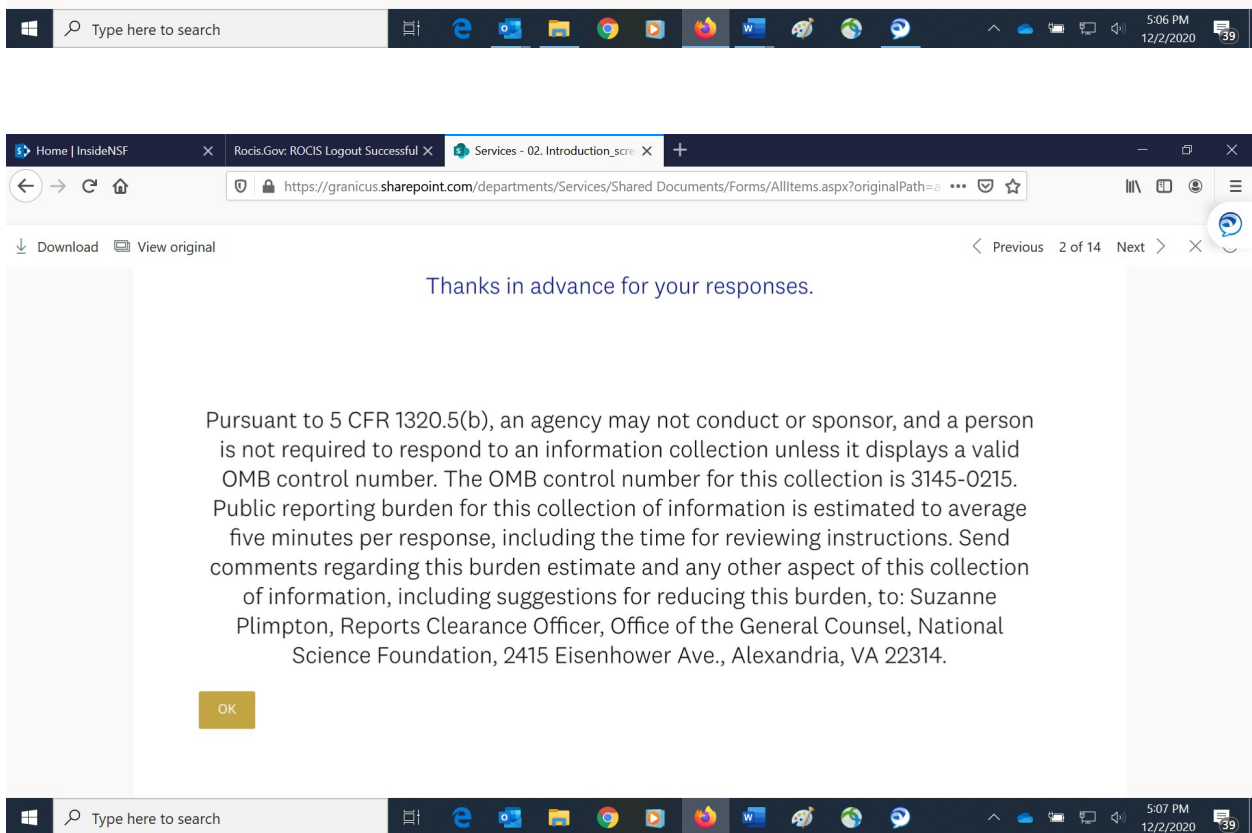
Type here to search

5:06 PM
12/2/2020

39

Home | InsideNSF

Rocis.Gov: ROCIS Logout Successful

Services - 02. Introduction_scre

https://granicus.sharepoint.com/departments/Services/Shared Documents/Forms/AllItems.aspx?originalPath=a

Download

View original

Previous 2 of 14 Next

Thanks in advance for your responses.

Pursuant to 5 CFR 1320.5(b), an agency may not conduct or sponsor, and a person is not required to respond to an information collection unless it displays a valid OMB control number. The OMB control number for this collection is 3145-0215. Public reporting burden for this collection of information is estimated to average five minutes per response, including the time for reviewing instructions. Send comments regarding this burden estimate and any other aspect of this collection of information, including suggestions for reducing this burden, to: Suzanne Plimpton, Reports Clearance Officer, Office of the General Counsel, National Science Foundation, 2415 Eisenhower Ave., Alexandria, VA 22314.

OK

Type here to search

5:07 PM
12/2/2020

39